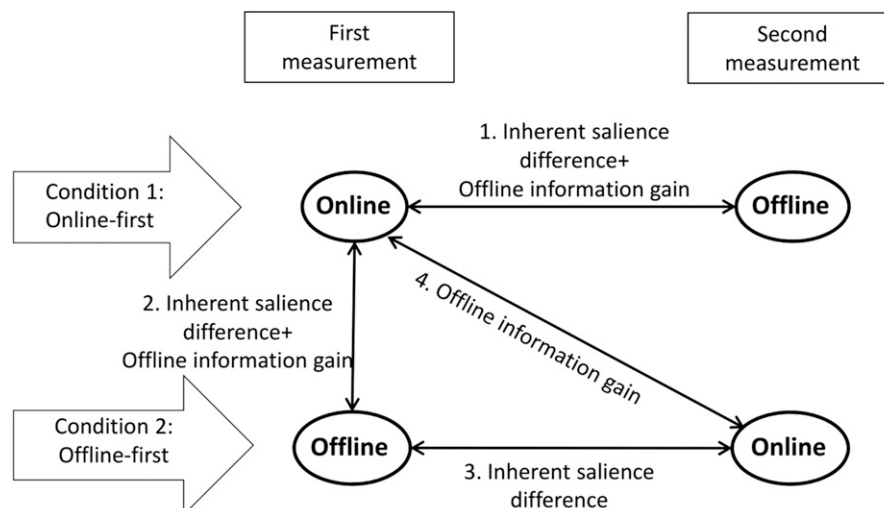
First measurement

Second measurement

1. Inherent salience difference+ Offline information gain

Condition 1: Online-first

Online

Offline

2. Inherent salience difference+ Offline information gain

4. Offline information gain

Condition 2: Offline-first

Offline

Online

3. Inherent salience difference